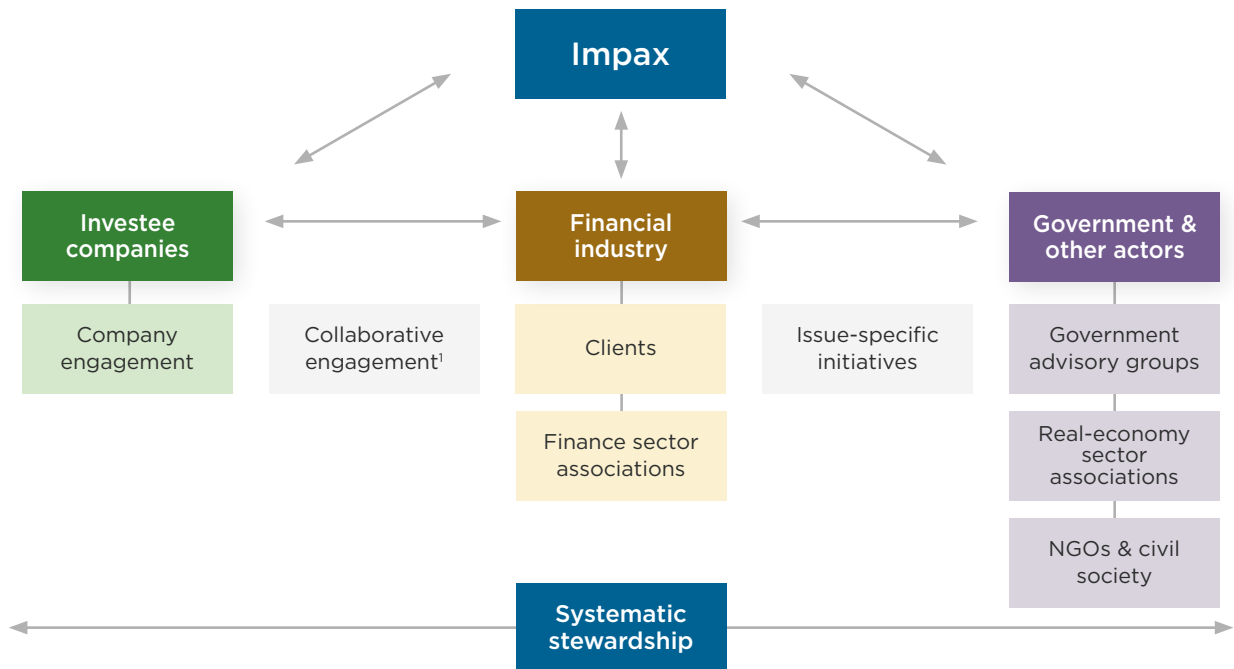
Impax

Investee companies

Financial industry

Government & other actors

Company engagement

Collaborative engagement$^1$

Clients

Issue-specific initiatives

Government advisory groups

Finance sector associations

Real-economy sector associations

NGOs & civil society

Systematic stewardship